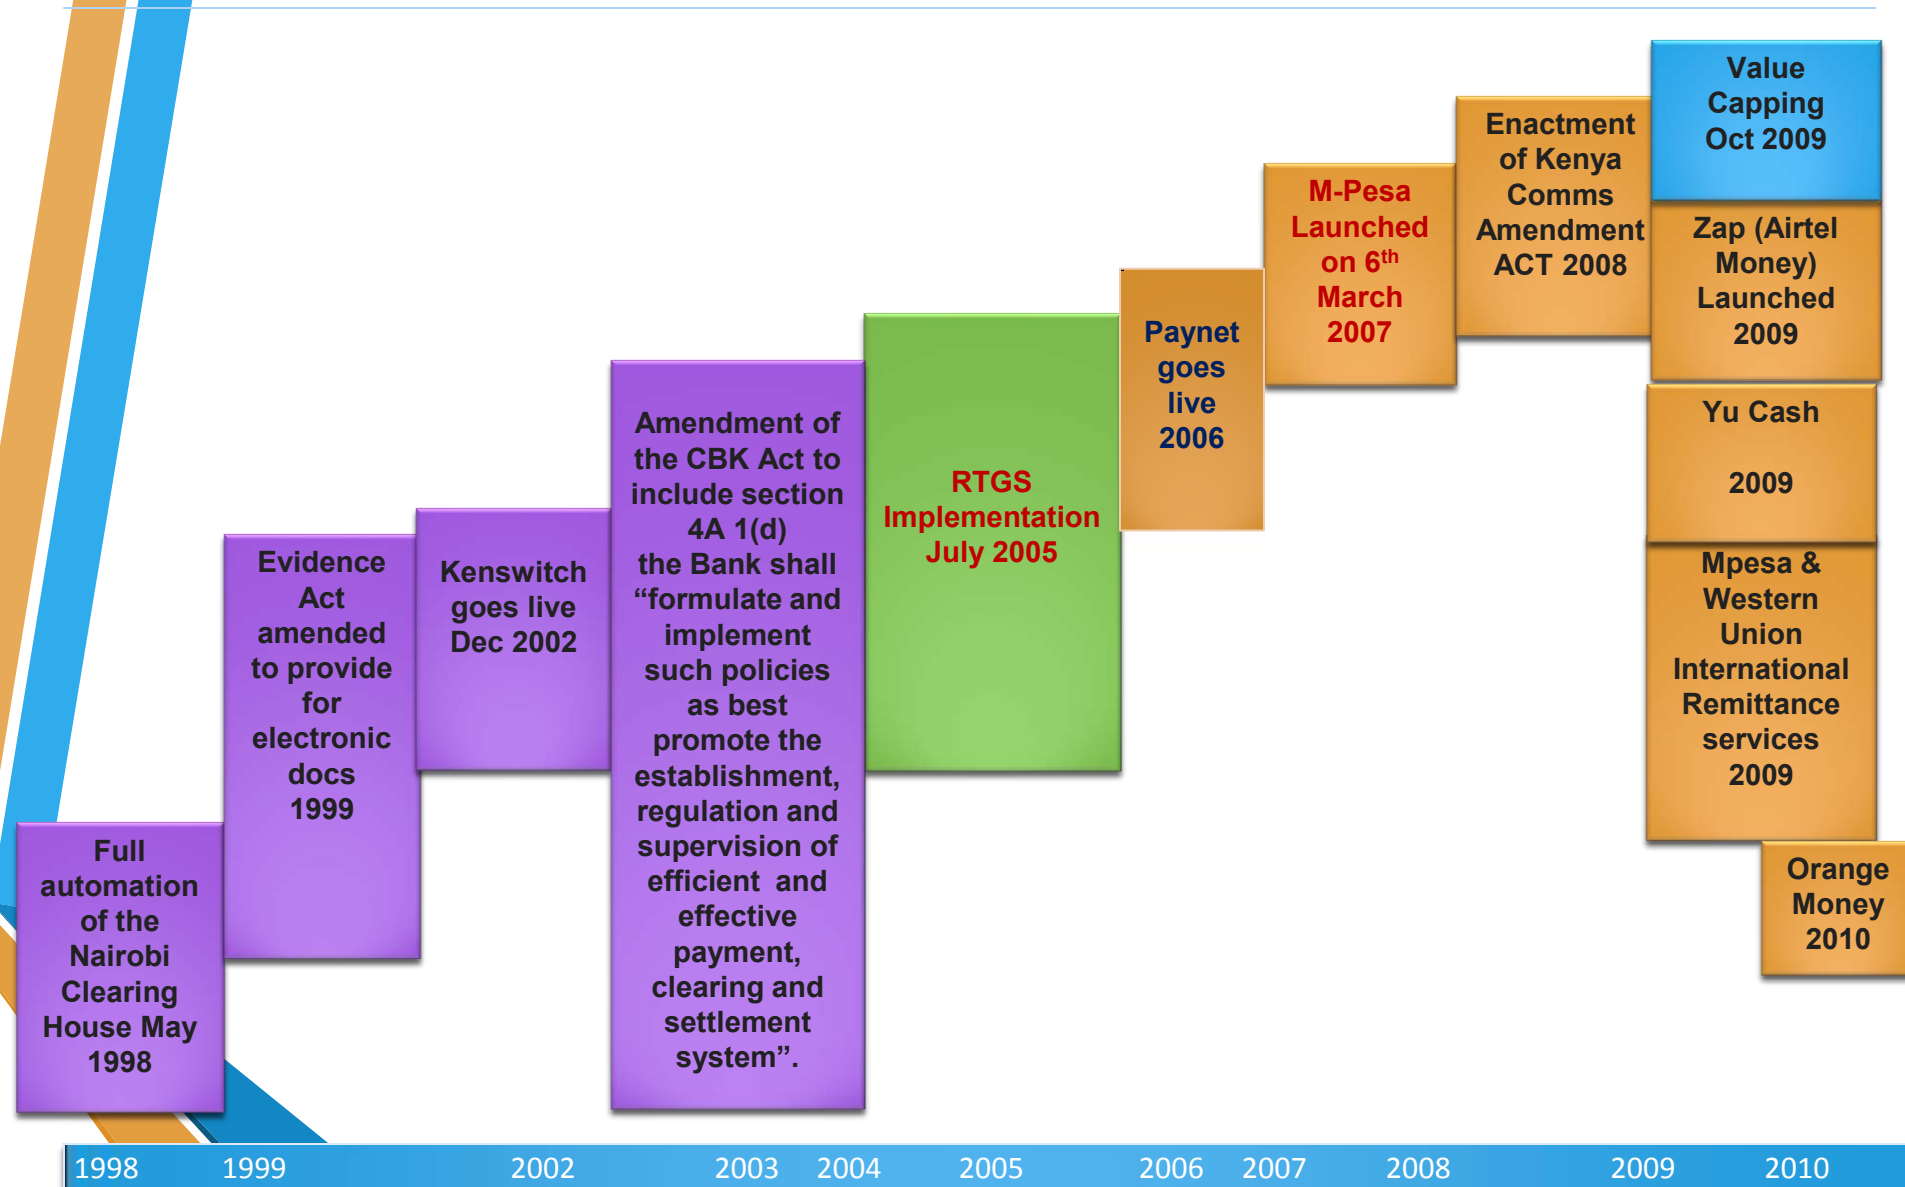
Full automation of the Nairobi Clearing House May 1998

Evidence Act amended to provide for electronic docs 1999

Kenswitch goes live Dec 2002

Amendment of the CBK Act to include section 4A 1(d) the Bank shall "formulate and implement such policies as best promote the establishment, regulation and supervision of efficient and effective payment, clearing and settlement system".

RTGS Implementation July 2005

Paynet goes live 2006

M-Pesa Launched on 6$^{th}$ March 2007

Enactment of Kenya Comms Amendment ACT 2008

Value Capping Oct 2009

Zap (Airtel Money) Launched 2009

Yu Cash

2009

Mpesa & Western Union International Remittance services 2009

Orange Money 2010

1998 1999 2002 2003 2004 2005 2006 2007 2008 2009 2010